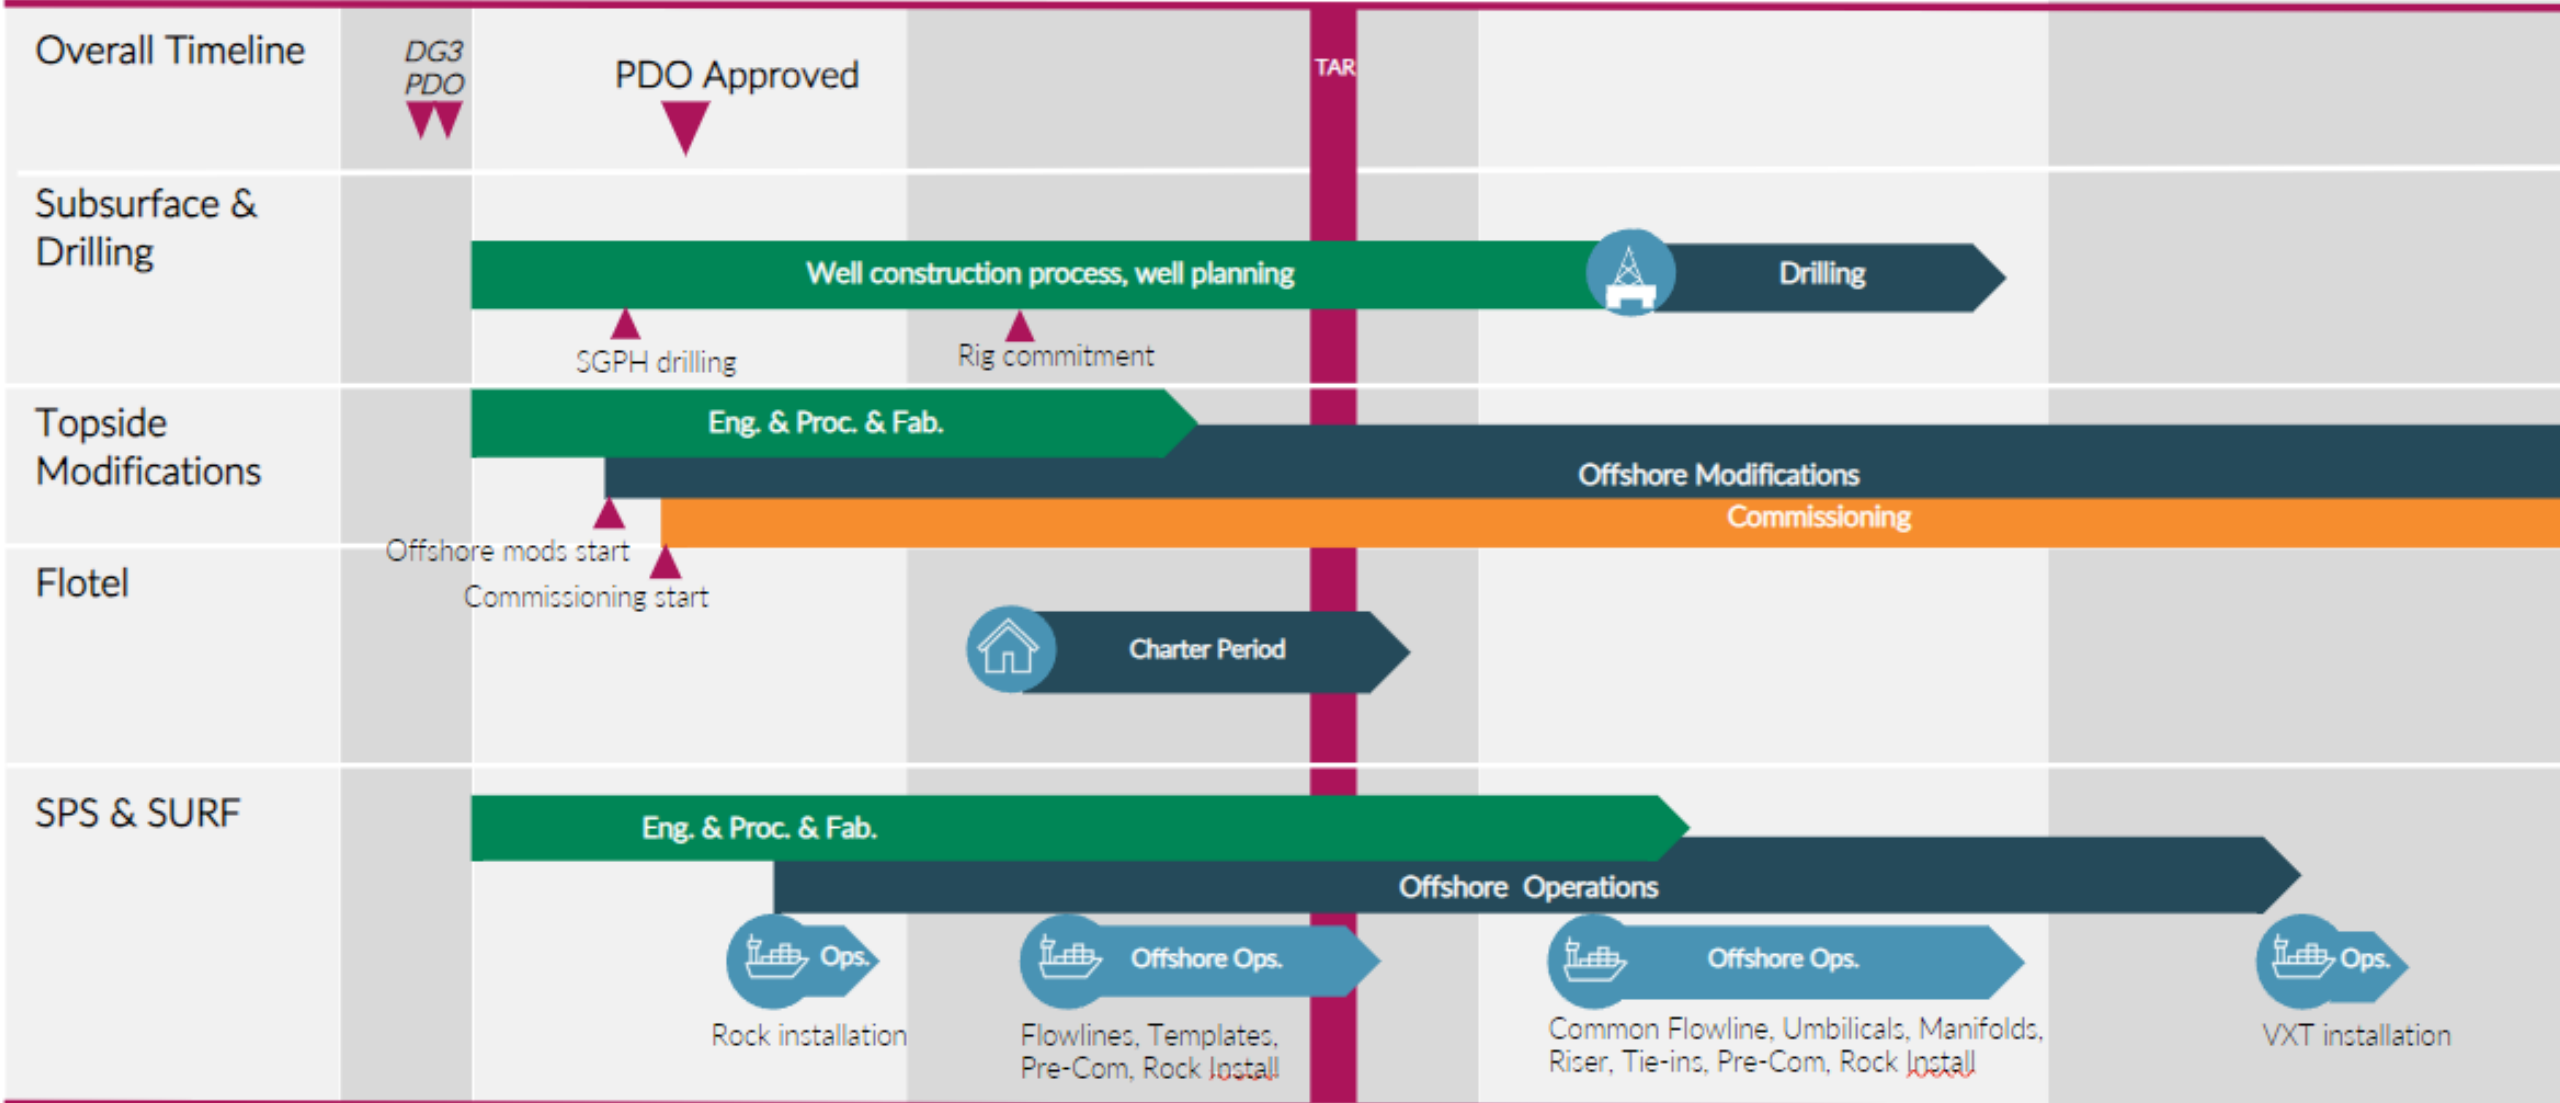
Overall Timeline

DG3
PDO

PDO Approved

TAR

Subsurface & Drilling

Well construction process, well planning

Drilling

SGPH drilling

Rig commitment

Topside Modifications

Eng. & Proc. & Fab.

Offshore Modifications

Commissioning

Offshore mods start

Commissioning start

Flotel

Charter Period

SPS & SURF

Eng. & Proc. & Fab.

Offshore Operations

Ops.

Offshore Ops.

Offshore Ops.

Ops.

Rock installation

Flowlines, Templates, Pre-Com, Rock Install

Common Flowline, Umbilicals, Manifolds, Riser, Tie-ins, Pre-Com, Rock Install

VXT installation